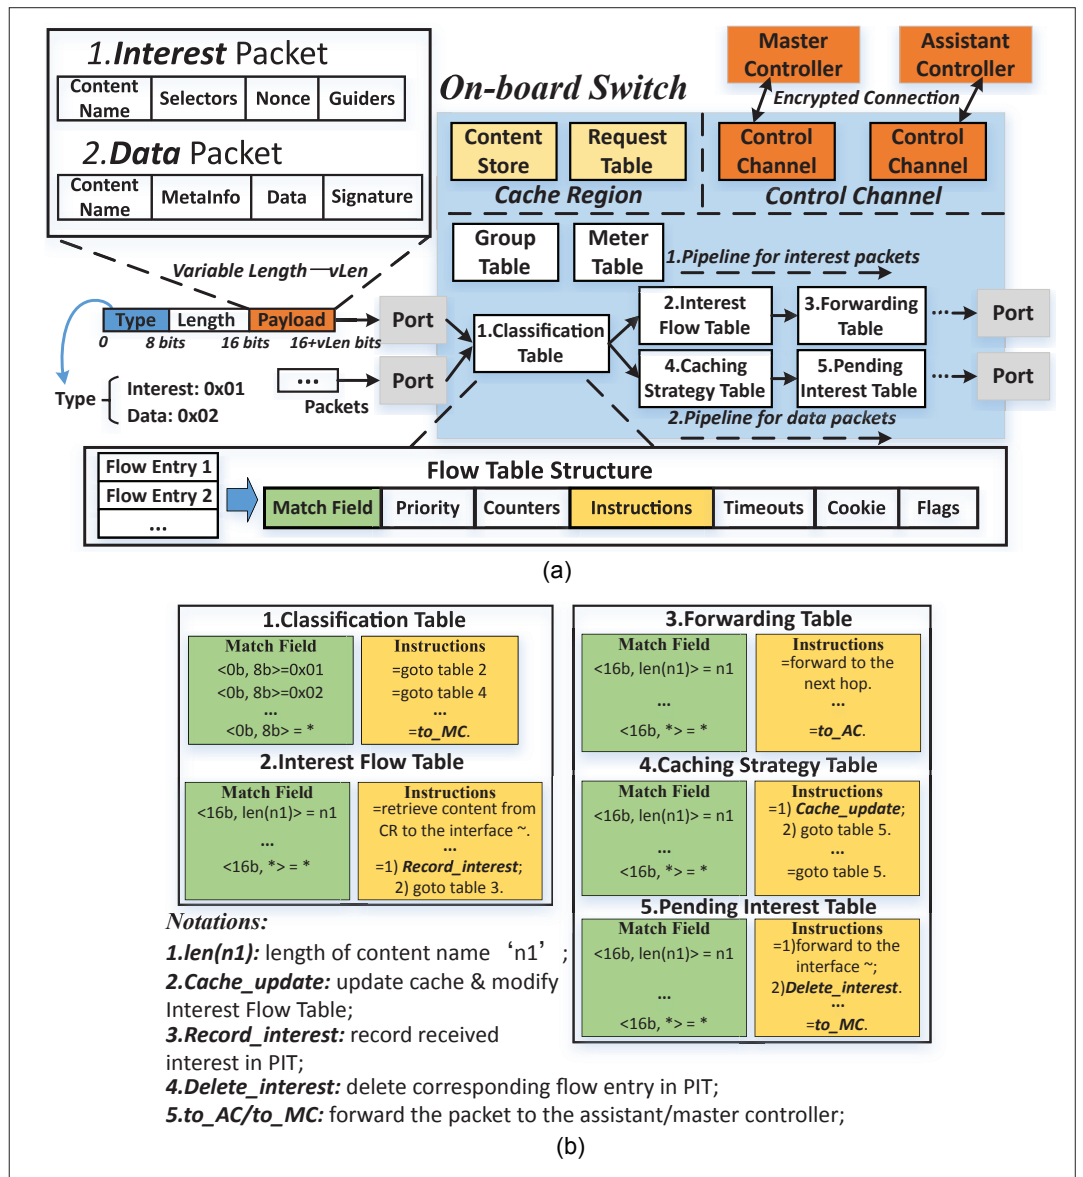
1.Interest Packet

| Content Name | Selectors | Nonce | Guiders |
|---|---|---|---|

2.Data Packet

| Content Name | MetaInfo | Data | Signature |
|---|---|---|---|

On-board Switch

Master Controller

Assistant Controller

Encrypted Connection

Content Store

Request Table

Cache Region

Control Channel

Control Channel

Control Channel

Group Table

Meter Table

1.Pipeline for interest packets

Variable Length — vLen

Type | Length | Payload

0 | 8 bits | 16 bits | 16+vLen bits

Port

1.Classification Table

2.Interest Flow Table

3.Forwarding Table

Port

4.Caching Strategy Table

5.Pending Interest Table

Port

Type

Interest: 0x01

Data: 0x02

...

Packets

Port

2.Pipeline for data packets

Flow Entry 1

Flow Entry 2

...

Flow Table Structure

| Match Field | Priority | Counters | Instructions | Timeouts | Cookie | Flags |
|---|---|---|---|---|---|---|

(a)

1.Classification Table

| Match Field | Instructions |
|---|---|
| <0b, 8b>=0x01 | =goto table 2 |
| <0b, 8b>=0x02 | =goto table 4 |
| ... | ... |
| <0b, 8b> = * | =to_MC. |

2.Interest Flow Table

| Match Field | Instructions |
|---|---|
| <16b, len(n1)> = n1 | =retrieve content from CR to the interface ~. |
| ... | ... |
| <16b, *> = * | =1) Record_interest; 2) goto table 3. |

3.Forwarding Table

| Match Field | Instructions |
|---|---|
| <16b, len(n1)> = n1 | =forward to the next hop. |
| ... | ... |
| <16b, *> = * | =to_AC. |

4.Caching Strategy Table

| Match Field | Instructions |
|---|---|
| <16b, len(n1)> = n1 | =1) Cache_update; 2) goto table 5. |
| ... | ... |
| <16b, *> = * | =goto table 5. |

5.Pending Interest Table

| Match Field | Instructions |
|---|---|
| <16b, len(n1)> = n1 | =1)forward to the interface ~; 2)Delete_interest. |
| ... | ... |
| <16b, *> = * | =to_MC. |

Notations:

1.len(n1): length of content name 'n1';

2.Cache_update: update cache & modify Interest Flow Table;

3.Record_interest: record received interest in PIT;

4.Delete_interest: delete corresponding flow entry in PIT;

5.to_AC/to_MC: forward the packet to the assistant/master controller;

(b)